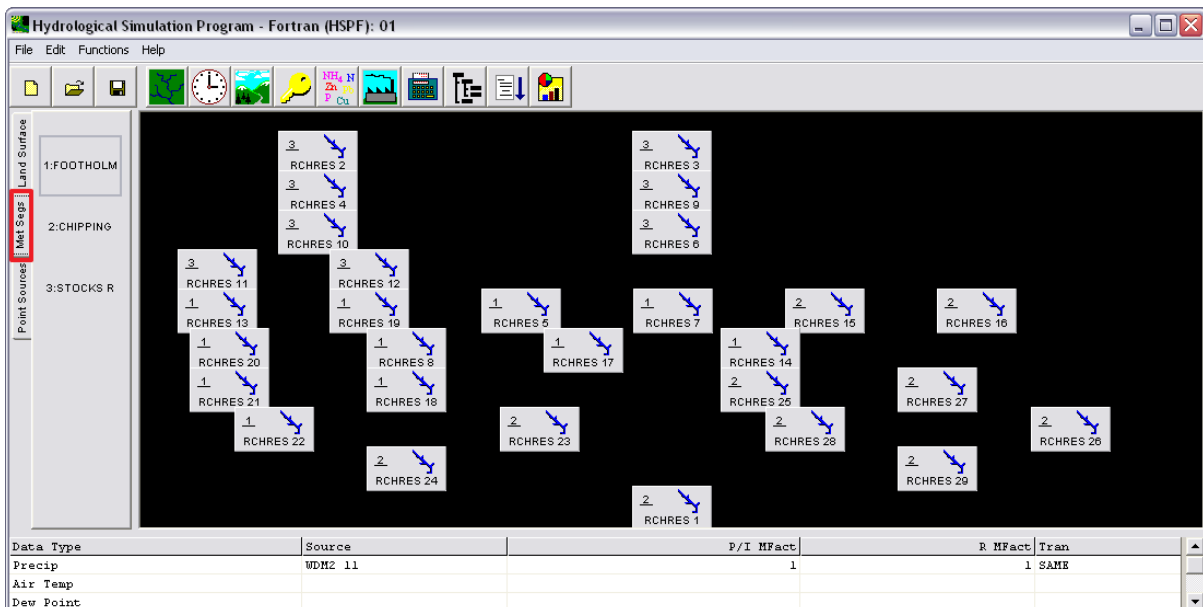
Hydrological Simulation Program - Fortran (HSPF): 01

File Edit Functions Help

Land Surface
Met Segs
Point Sources

1:FOOTHOLM
2:CHIPPING
3:STOCKS R

3 RCHRES 2
3 RCHRES 4
3 RCHRES 10
3 RCHRES 3
3 RCHRES 9
3 RCHRES 6
3 RCHRES 11
1 RCHRES 13
3 RCHRES 12
1 RCHRES 19
1 RCHRES 5
1 RCHRES 7
2 RCHRES 15
2 RCHRES 16
1 RCHRES 20
1 RCHRES 8
1 RCHRES 17
1 RCHRES 14
1 RCHRES 21
1 RCHRES 18
2 RCHRES 25
2 RCHRES 27
1 RCHRES 22
2 RCHRES 23
2 RCHRES 28
2 RCHRES 26
2 RCHRES 24
2 RCHRES 29
2 RCHRES 1

| Data Type | Source | P/I MFact | R MFact | Tran |
|---|---|---|---|---|
| Precip | WDM2 11 | 1 | 1 | SAME |
| Air Temp | | | | |
| Dew Point | | | | |